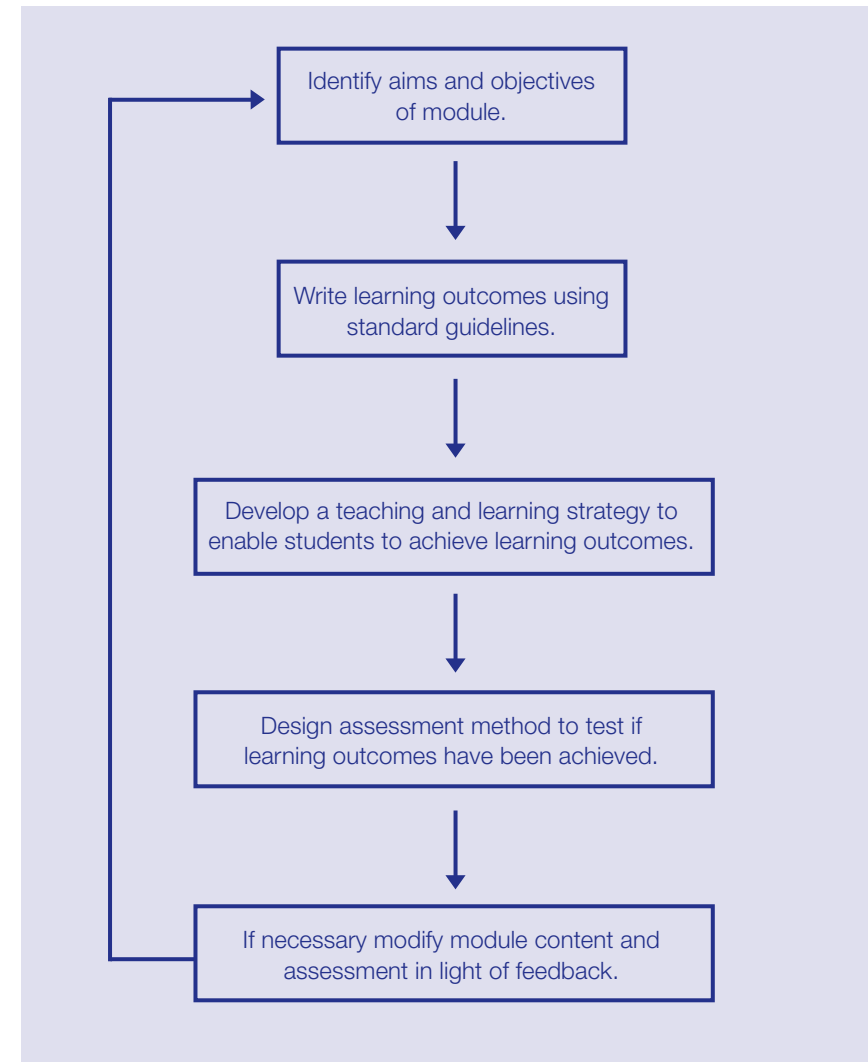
Identify aims and objectives of module.

Write learning outcomes using standard guidelines.

Develop a teaching and learning strategy to enable students to achieve learning outcomes.

Design assessment method to test if learning outcomes have been achieved.

If necessary modify module content and assessment in light of feedback.